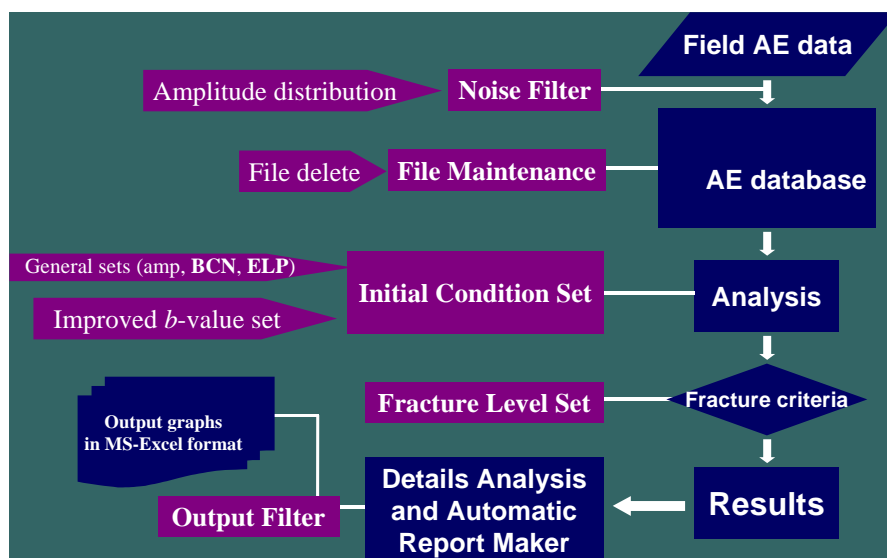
Field AE data

Amplitude distribution

Noise Filter

File delete

File Maintenance

AE database

General sets (amp, **BCN**, **ELP**)

Improved *b*-value set

Initial Condition Set

Analysis

Fracture Level Set

Fracture criteria

Output graphs in MS-Excel format

Output Filter

Details Analysis and Automatic Report Maker

Results